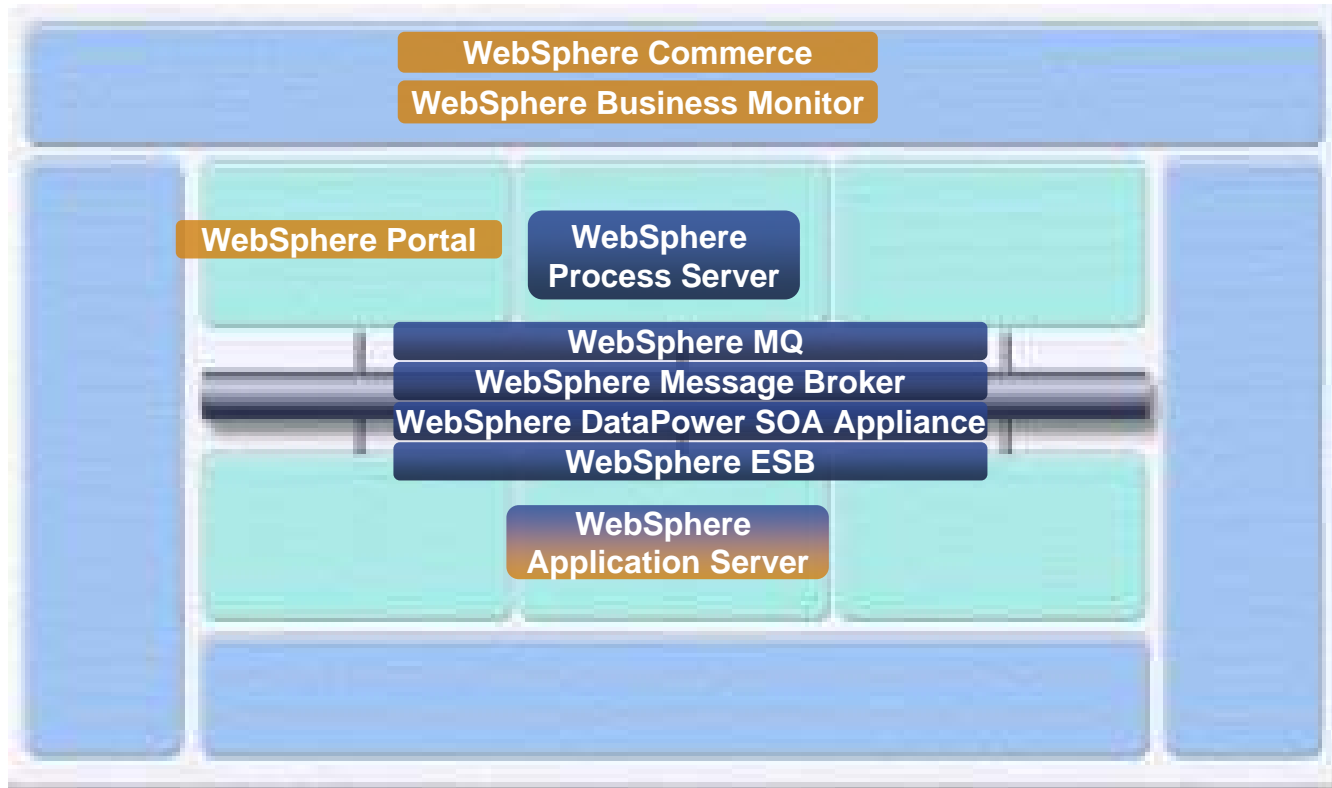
WebSphere Commerce

WebSphere Business Monitor

WebSphere Portal

WebSphere Process Server

WebSphere MQ

WebSphere Message Broker

WebSphere DataPower SOA Appliance

WebSphere ESB

WebSphere Application Server